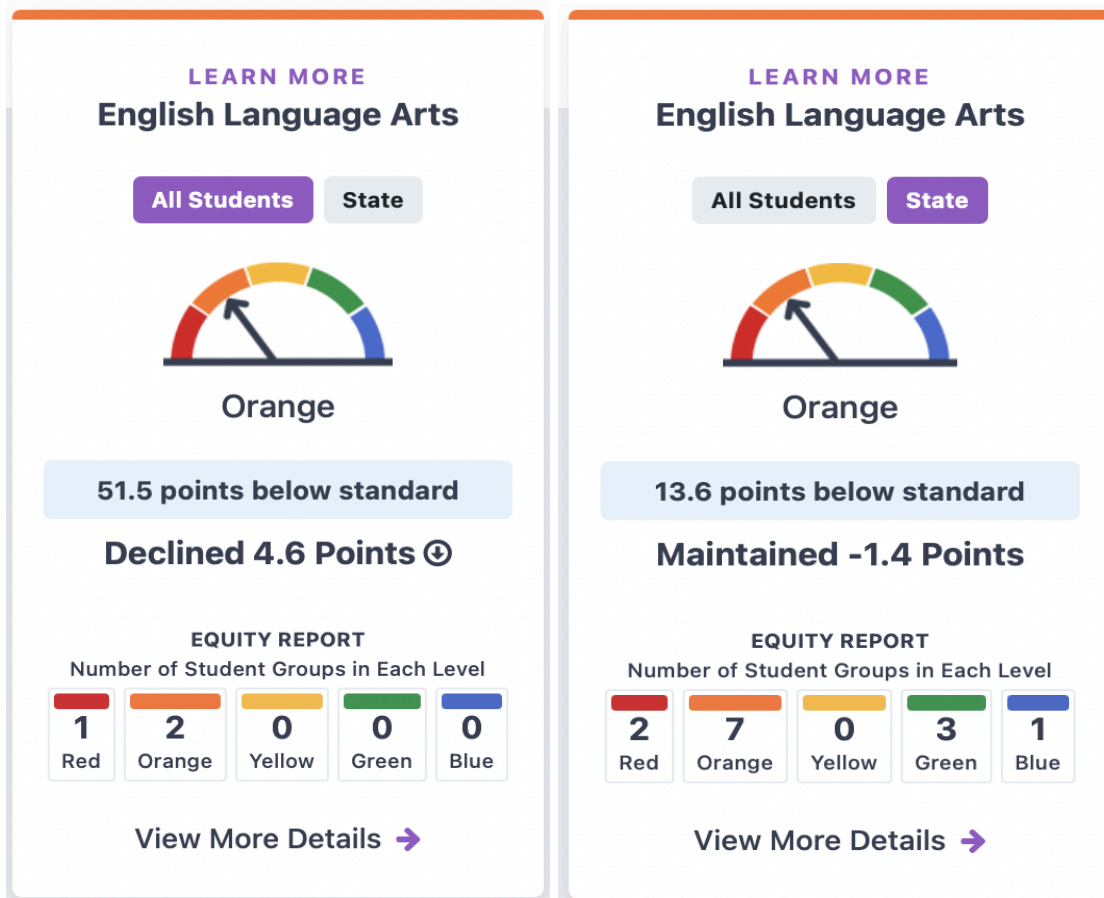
LEARN MORE
English Language Arts

All Students State

Orange

51.5 points below standard

Declined 4.6 Points

EQUITY REPORT
Number of Student Groups in Each Level

| 1 | 2 | 0 | 0 | 0 |
|---|---|---|---|---|
| Red | Orange | Yellow | Green | Blue |

View More Details

LEARN MORE
English Language Arts

All Students State

Orange

13.6 points below standard

Maintained -1.4 Points

EQUITY REPORT
Number of Student Groups in Each Level

| 2 | 7 | 0 | 3 | 1 |
|---|---|---|---|---|
| Red | Orange | Yellow | Green | Blue |

View More Details